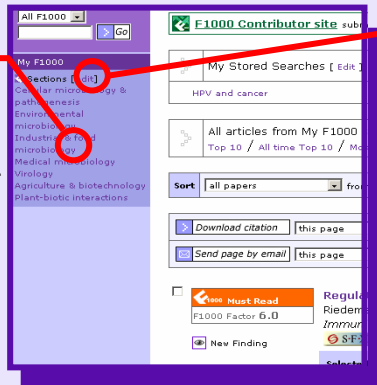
All F1000
Go
F1000 Contributor site subm
My F1000
Sections [ Edit ]
Cellular microbiology & pathogenesis
Environmental microbiology
Industrial & food microbiology
Medical microbiology
Virology
Agriculture & biotechnology
Plant-biotic interactions
My Stored Searches [ Edit ]
HPV and cancer
All articles from My F1000
Top 10 / All time Top 10 / Mo
Sort all papers fro
Download citation this page
Send page by email this page
F1000 Must Read
F1000 Factor 6.0
New Finding
Regula
Riedem
Immun
S·F
Select